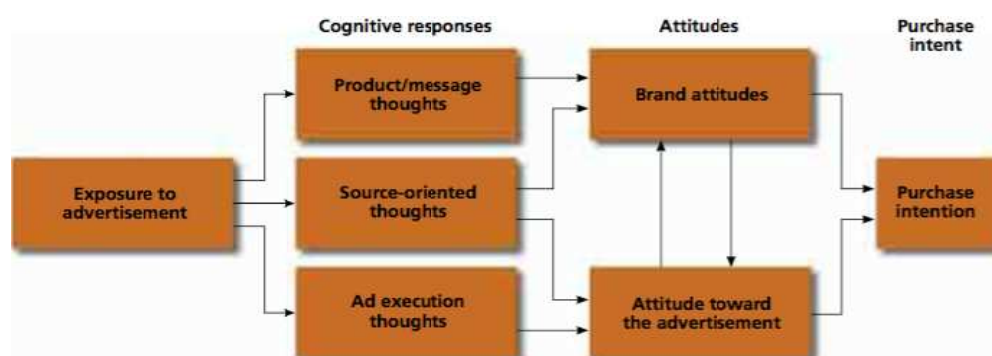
Cognitive responses

Attitudes

Purchase intent

Exposure to advertisement

Product/message thoughts

Source-oriented thoughts

Ad execution thoughts

Brand attitudes

Attitude toward the advertisement

Purchase intention